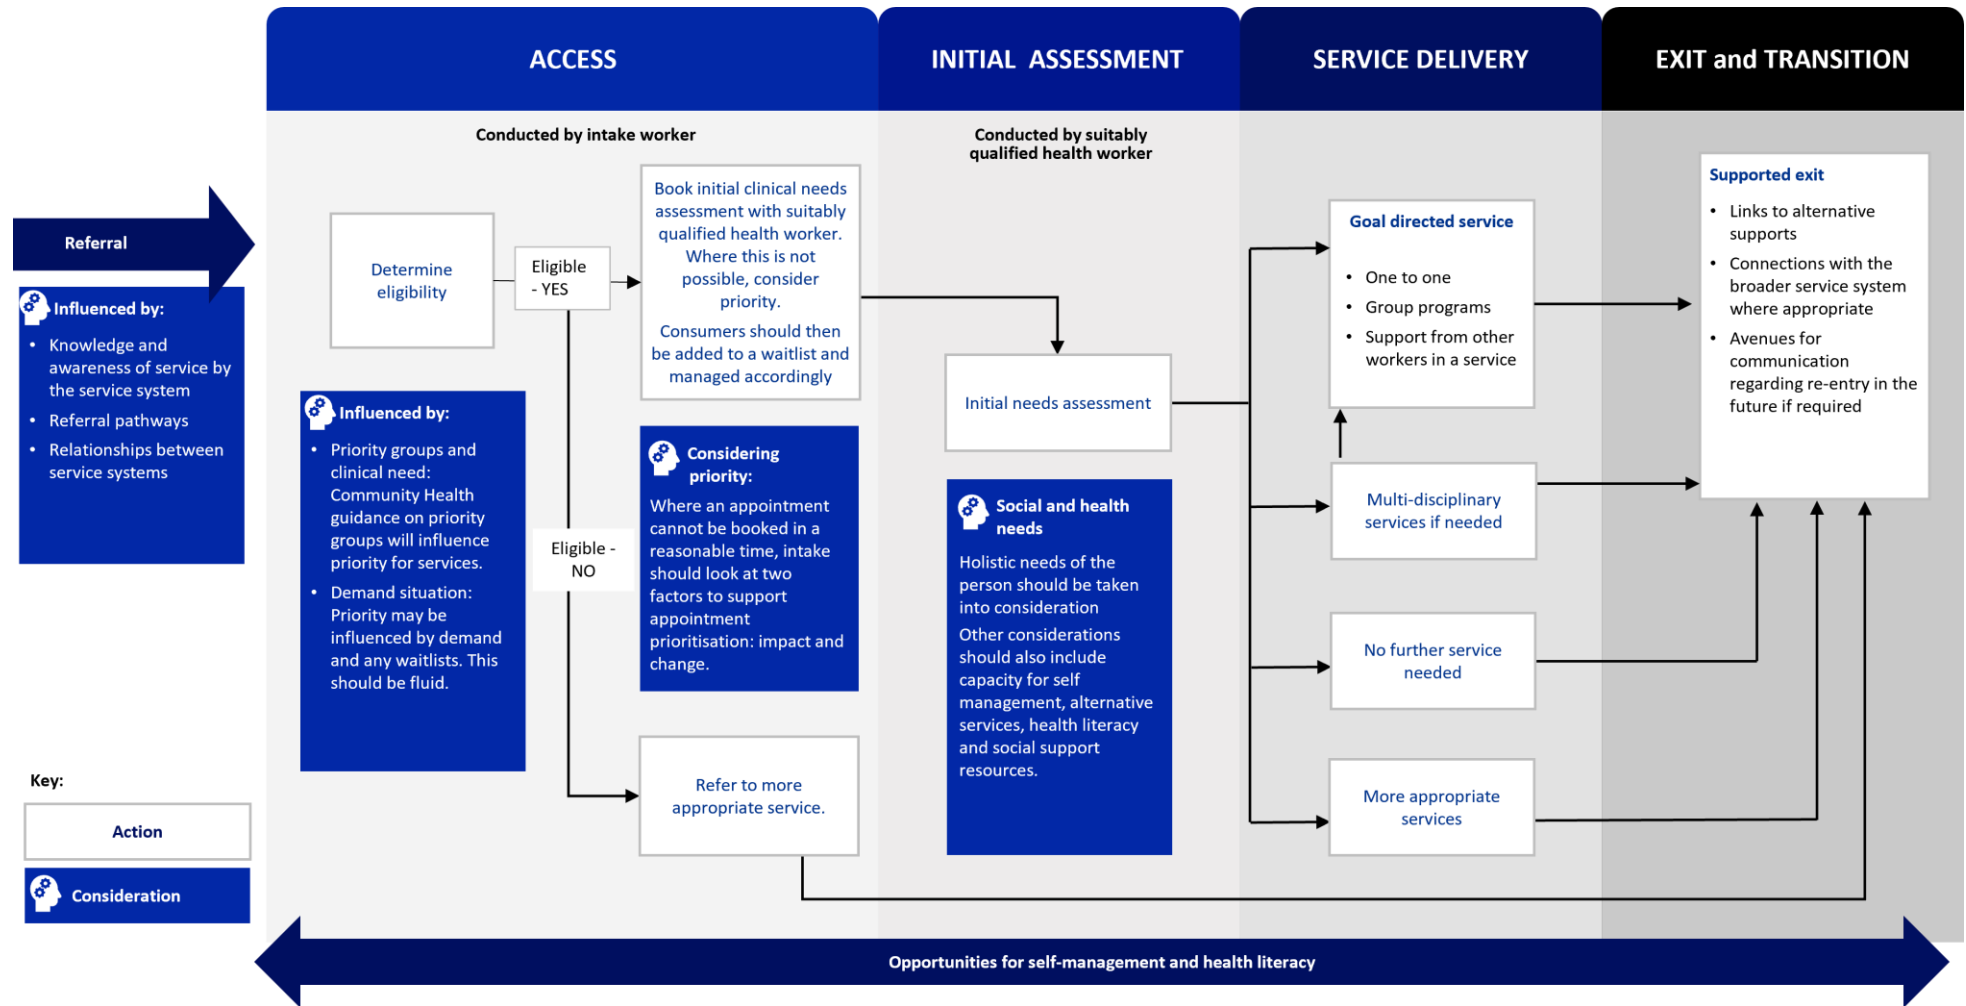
ACCESS

INITIAL ASSESSMENT

SERVICE DELIVERY

EXIT and TRANSITION

Referral

Influenced by:
- Knowledge and awareness of service by the service system
- Referral pathways
- Relationships between service systems

Conducted by intake worker

Determine eligibility

Eligible - YES

Book initial clinical needs assessment with suitably qualified health worker. Where this is not possible, consider priority.

Consumers should then be added to a waitlist and managed accordingly

Influenced by:
- Priority groups and clinical need: Community Health guidance on priority groups will influence priority for services.
- Demand situation: Priority may be influenced by demand and any waitlists. This should be fluid.

Eligible - NO

Considering priority:

Where an appointment cannot be booked in a reasonable time, intake should look at two factors to support appointment prioritisation: impact and change.

Refer to more appropriate service.

Conducted by suitably qualified health worker

Initial needs assessment

Social and health needs

Holistic needs of the person should be taken into consideration

Other considerations should also include capacity for self management, alternative services, health literacy and social support resources.

Goal directed service
- One to one
- Group programs
- Support from other workers in a service

Multi-disciplinary services if needed

No further service needed

More appropriate services

Supported exit
- Links to alternative supports
- Connections with the broader service system where appropriate
- Avenues for communication regarding re-entry in the future if required

Key:

Action

Consideration

Opportunities for self-management and health literacy